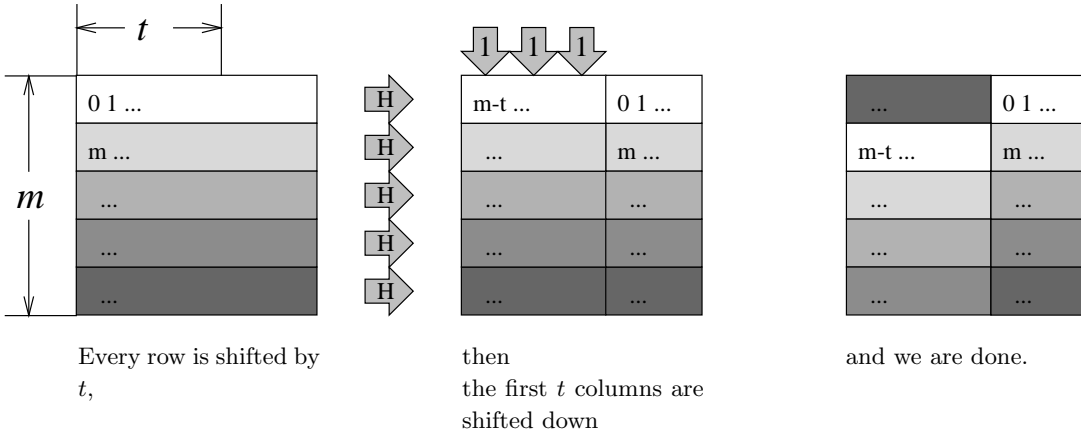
$t$

$m$

0 1 ...

m ...

...

...

...

H

H

H

H

H

1 1 1

m-t ...

0 1 ...

...

m ...

...

...

...

...

...

...

...

0 1 ...

m-t ...

m ...

...

...

...

...

...

...

Every row is shifted by $t$,

then the first $t$ columns are shifted down

and we are done.